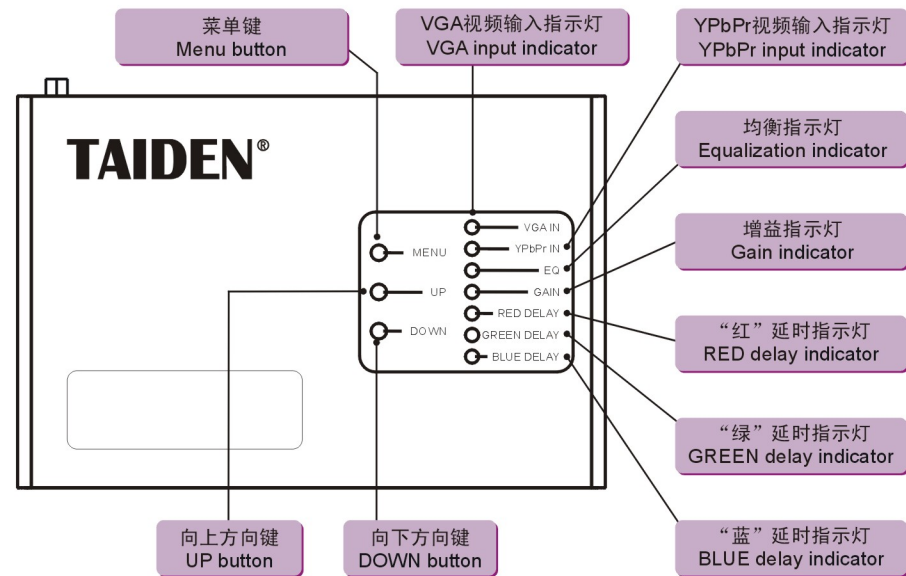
菜单键
Menu button

VGA视频输入指示灯
VGA input indicator

YPbPr视频输入指示灯
YPbPr input indicator

TAIDEN®

均衡指示灯
Equalization indicator

增益指示灯
Gain indicator

MENU
UP
DOWN

VGA IN
YPbPr IN
EQ
GAIN
RED DELAY
GREEN DELAY
BLUE DELAY

“红”延时指示灯
RED delay indicator

“绿”延时指示灯
GREEN delay indicator

“蓝”延时指示灯
BLUE delay indicator

向上方向键
UP button

向下方向键
DOWN button